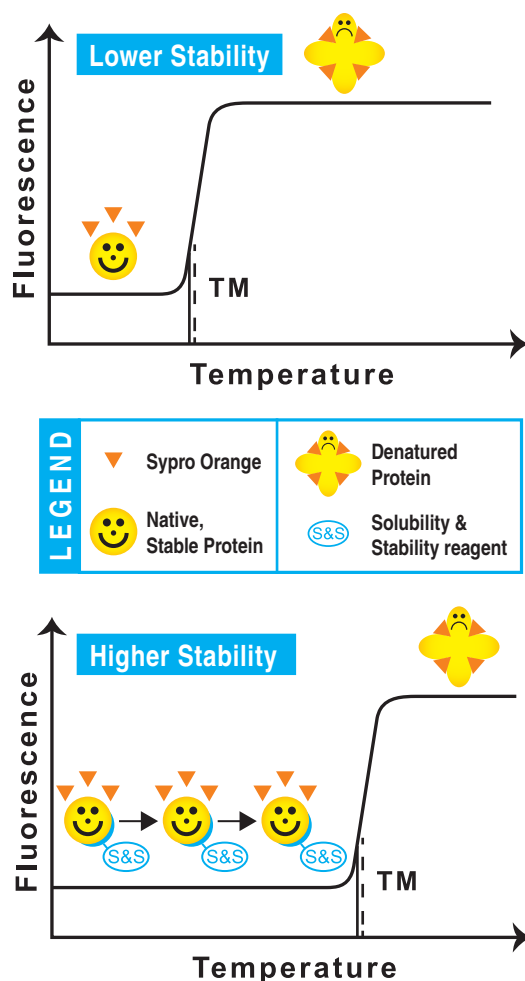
Lower Stability

Fluorescence

TM

Temperature

LEGEND

Sypro Orange

Native, Stable Protein

Denatured Protein

S&S

Solubility & Stability reagent

Higher Stability

Fluorescence

S&S

S&S

S&S

TM

Temperature